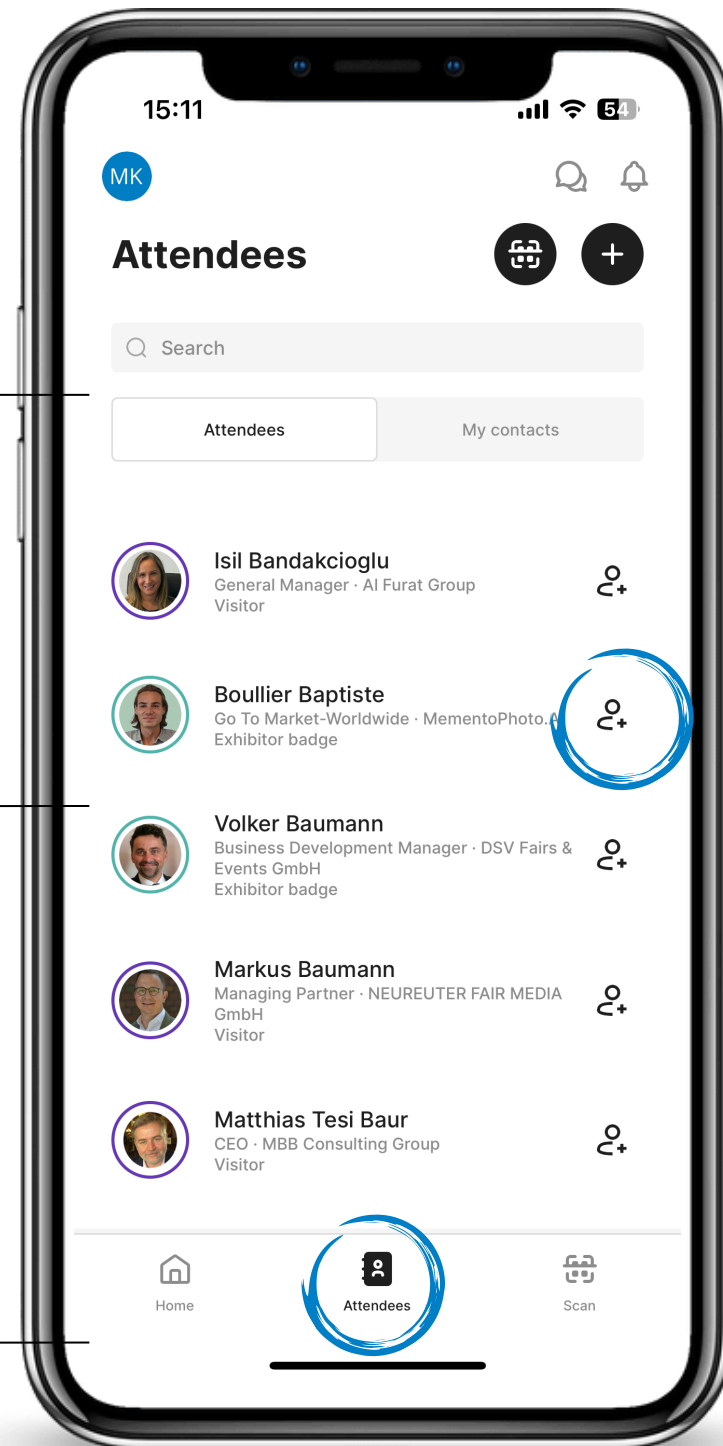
15:11

54

MK

Attendees

Search

Attendees

My contacts

Isil Bandakcioglu
General Manager · Al Furat Group
Visitor

Boullier Baptiste
Go To Market-Worldwide · MementoPhoto.A
Exhibitor badge

Volker Baumann
Business Development Manager · DSV Fairs & Events GmbH
Exhibitor badge

Markus Baumann
Managing Partner · NEUREUTER FAIR MEDIA GmbH
Visitor

Matthias Tesi Baur
CEO · MBB Consulting Group
Visitor

Home

Attendees

Scan